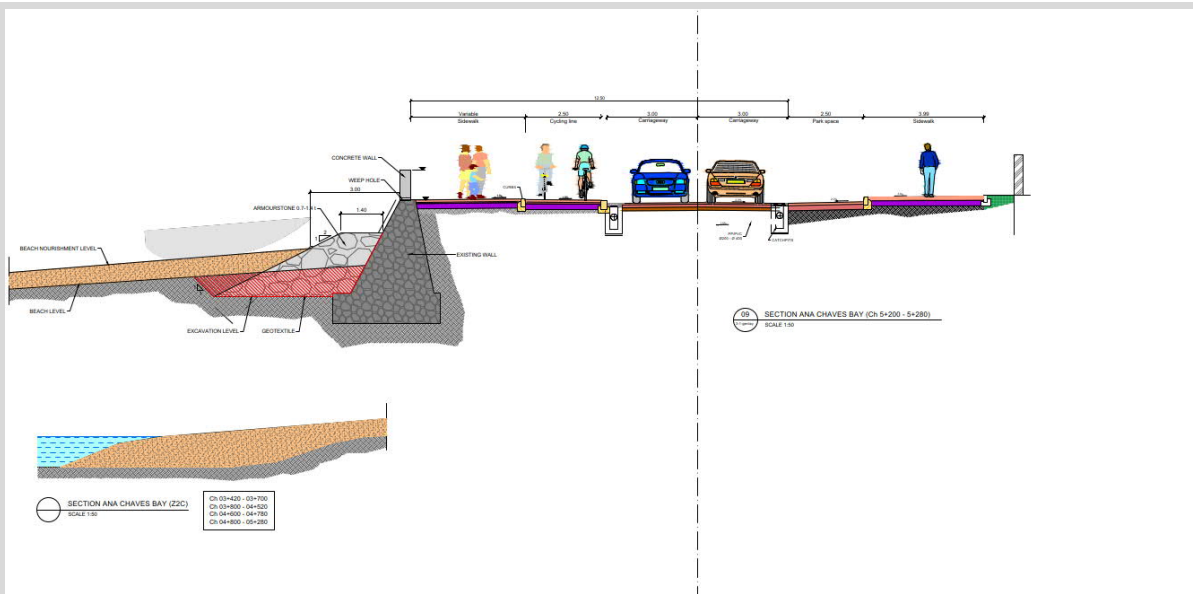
12.00

Variable Sidewalk | 2.50 Cycling line | 3.00 Carriageway | 3.00 Carriageway | 2.50 Park space | 3.99 Sidewalk

CONCRETE WALL

WEEP HOLE

3.00

ARMOURSTONE 0.7-1.4 t

1.40

2

1

BEACH NOURISHMENT LEVEL

EXISTING WALL

BEACH LEVEL

EXCAVATION LEVEL

GEOTEXTILE

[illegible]

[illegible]

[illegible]

09

SECTION ANA CHAVES BAY (Ch 5+200 - 5+280)

SCALE 1:50

SECTION ANA CHAVES BAY (Z2C)

SCALE 1:50

Ch 03+420 - 03+700
Ch 03+800 - 04+520
Ch 04+600 - 04+780
Ch 04+800 - 05+280